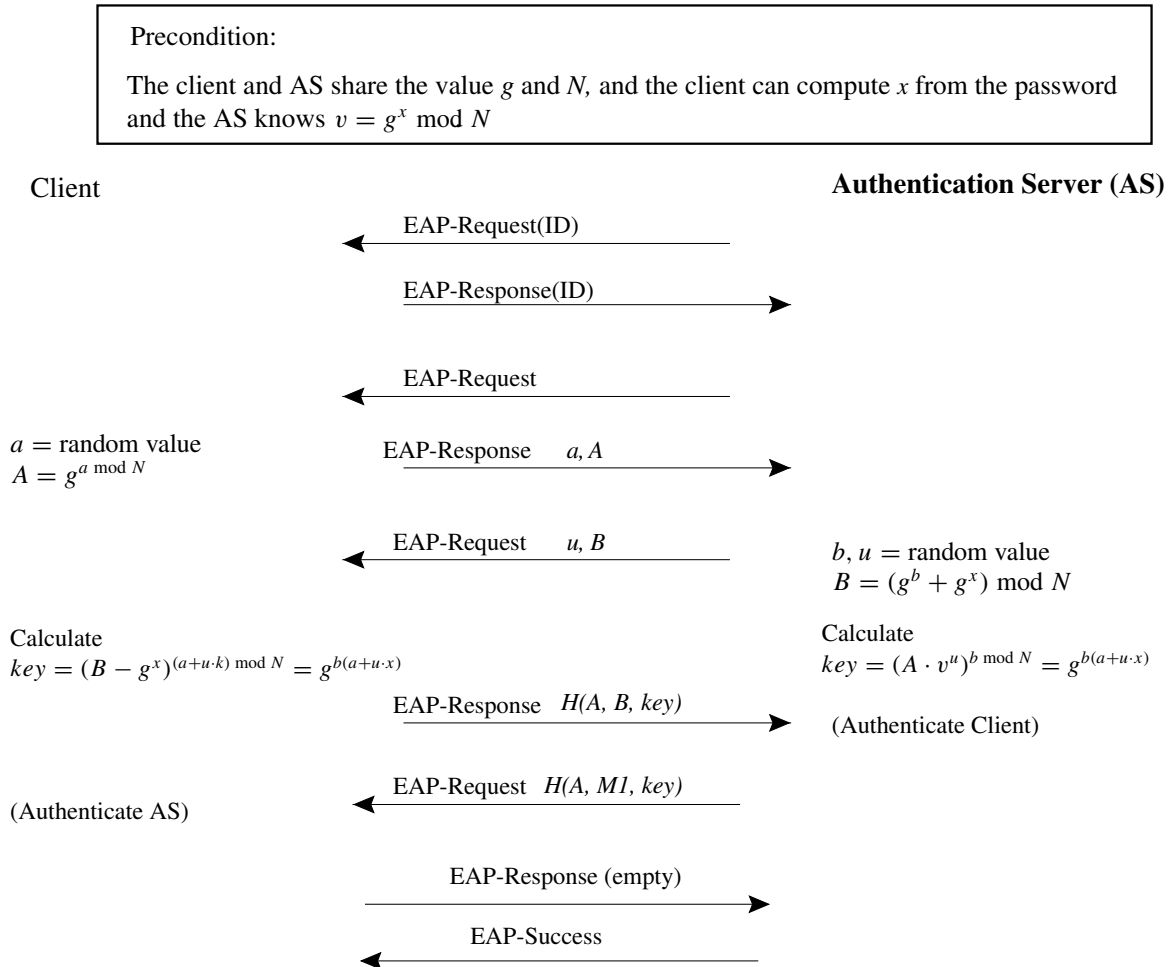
Precondition:

The client and AS share the value $g$ and $N$, and the client can compute $x$ from the password and the AS knows $v = g^x \bmod N$

Client

**Authentication Server (AS)**

EAP-Request(ID)

EAP-Response(ID)

EAP-Request

$a$ = random value
$A = g^{a \bmod N}$

EAP-Response $a, A$

EAP-Request $u, B$

$b, u$ = random value
$B = (g^b + g^x) \bmod N$

Calculate
$key = (B - g^x)^{(a+u\cdot k) \bmod N} = g^{b(a+u\cdot x)}$

Calculate
$key = (A \cdot v^u)^{b \bmod N} = g^{b(a+u\cdot x)}$

EAP-Response $H(A, B, key)$

(Authenticate Client)

EAP-Request $H(A, M1, key)$

(Authenticate AS)

EAP-Response (empty)

EAP-Success